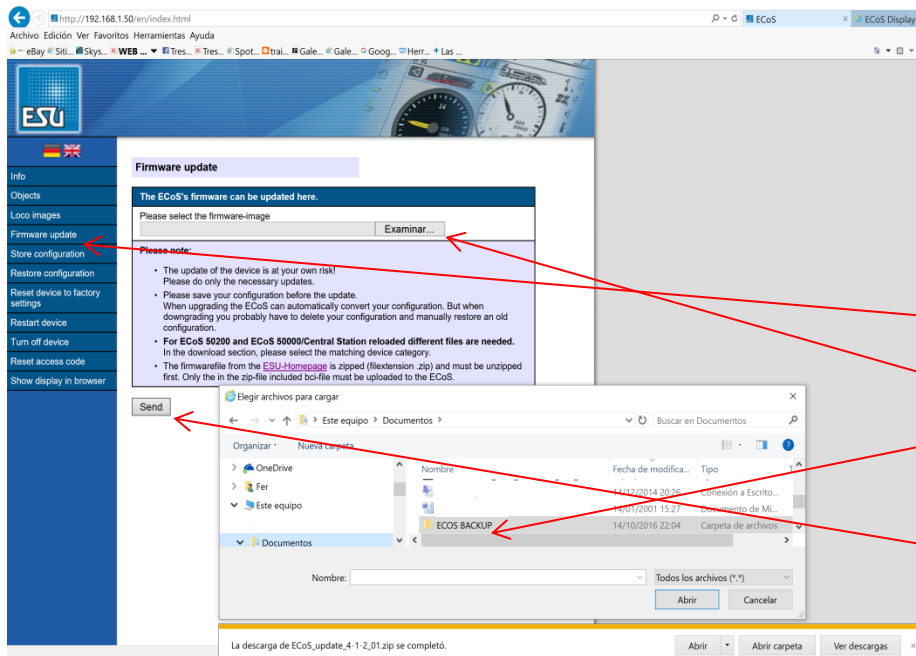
http://192.168.1.50/en/index.html
ECoS
ECoS Display
Archivo Edición Ver Favoritos Herramientas Ayuda
eBay Siti... Skys... WEB ... Tres... Tres... Spot... trai... Gale... Gale... Goog... Herr... Las ...

ESU

Info
Objects
Loco images
Firmware update
Store configuration
Restore configuration
Reset device to factory settings
Restart device
Turn off device
Reset access code
Show display in browser

Firmware update

The ECoS's firmware can be updated here.
Please select the firmware-image
Examinar...

Please note:
- The update of the device is at your own risk! Please do only the necessary updates.
- Please save your configuration before the update. When upgrading the ECoS can automatically convert your configuration. But when downgrading you probably have to delete your configuration and manually restore an old configuration.
- For ECoS 50200 and ECoS 50000/Central Station reloaded different files are needed. In the download section, please select the matching device category.
- The firmwarefile from the ESU-Homepage is zipped (filextension .zip) and must be unzipped first. Only the in the zip-file included bci-file must be uploaded to the ECoS.

Send

Elegir archivos para cargar
Este equipo › Documentos ›
Buscar en Documentos
Organizar ▾ Nueva carpeta
OneDrive
Fer
Este equipo
Documentos
Nombre
Fecha de modifica...
Tipo
14/12/2014 20:26 Conexión a Escrito...
14/01/2001 15:27 Documento de Mi...
ECOS BACKUP 14/10/2016 22:04 Carpeta de archivos
Nombre:
Todos los archivos (*.*)
Abrir
Cancelar

La descarga de ECoS_update_4-1-2_01.zip se completó.
Abrir
Abrir carpeta
Ver descargas